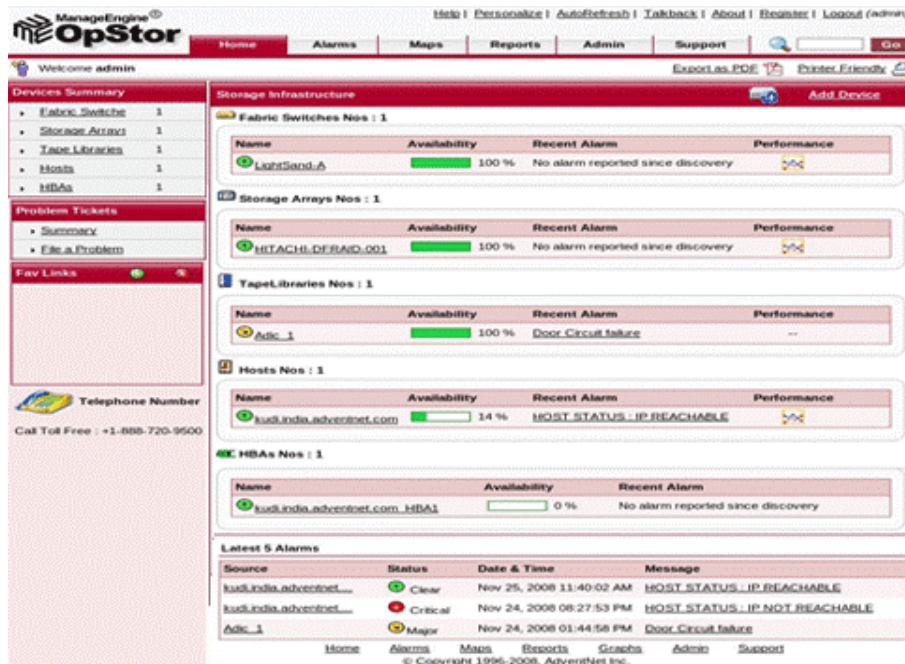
ManageEngine® OpStor

Help | Personalize | AutoRefresh | Talkback | About | Register | Logout (admi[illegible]

Home | Alarms | Maps | Reports | Admin | Support | Go

Welcome admin

Export as PDF | Printer Friendly

Devices Summary

| | |
|---|---|
| Fabric Switche | 1 |
| Storage Arrays | 1 |
| Tape Libraries | 1 |
| Hosts | 1 |
| HBAs | 1 |

Problem Tickets

- Summary
- File a Problem

Fav Links

Telephone Number

Call Toll Free : +1-888-720-9500

Storage Infrastructure

Add Device

Fabric Switches Nos : 1

| Name | Availability | Recent Alarm | Performance |
|---|---|---|---|
| LightSand-A | 100 % | No alarm reported since discovery | |

Storage Arrays Nos : 1

| Name | Availability | Recent Alarm | Performance |
|---|---|---|---|
| HITACHI-DFRAID-001 | 100 % | No alarm reported since discovery | |

TapeLibraries Nos : 1

| Name | Availability | Recent Alarm | Performance |
|---|---|---|---|
| Adic_1 | 100 % | Door Circuit failure | -- |

Hosts Nos : 1

| Name | Availability | Recent Alarm | Performance |
|---|---|---|---|
| kudi.india.adventnet.com | 14 % | HOST STATUS : IP REACHABLE | |

HBAs Nos : 1

| Name | Availability | Recent Alarm |
|---|---|---|
| kudi.india.adventnet.com_HBA1 | 0 % | No alarm reported since discovery |

Latest 5 Alarms

| Source | Status | Date & Time | Message |
|---|---|---|---|
| kudi.india.adventnet.... | Clear | Nov 25, 2008 11:40:02 AM | HOST STATUS : IP REACHABLE |
| kudi.india.adventnet.... | Critical | Nov 24, 2008 08:27:53 PM | HOST STATUS : IP NOT REACHABLE |
| Adic_1 | Major | Nov 24, 2008 01:44:58 PM | Door Circuit failure |

Home Alarms Maps Reports Graphs Admin Support

© Copyright 1996-2008, AdventNet Inc.